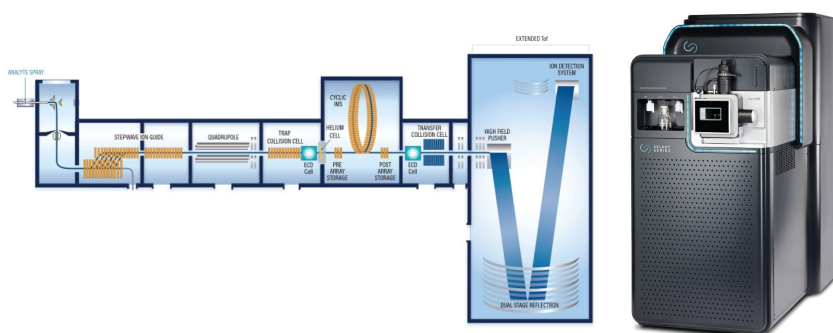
EXTENDED ToF

ANALYTE SPRAY

STEPWAVE ION GUIDE

QUADRUPOLE

TRAP COLLISION CELL

ECD Cell

HELIUM CELL

CYCLIC IMS

PRE ARRAY STORAGE

POST ARRAY STORAGE

TRANSFER COLLISION CELL

ECD Cell

HIGH FIELD PUSHER

ION DETECTION SYSTEM

DUAL STAGE REFLECTRON

SELECT SERIES